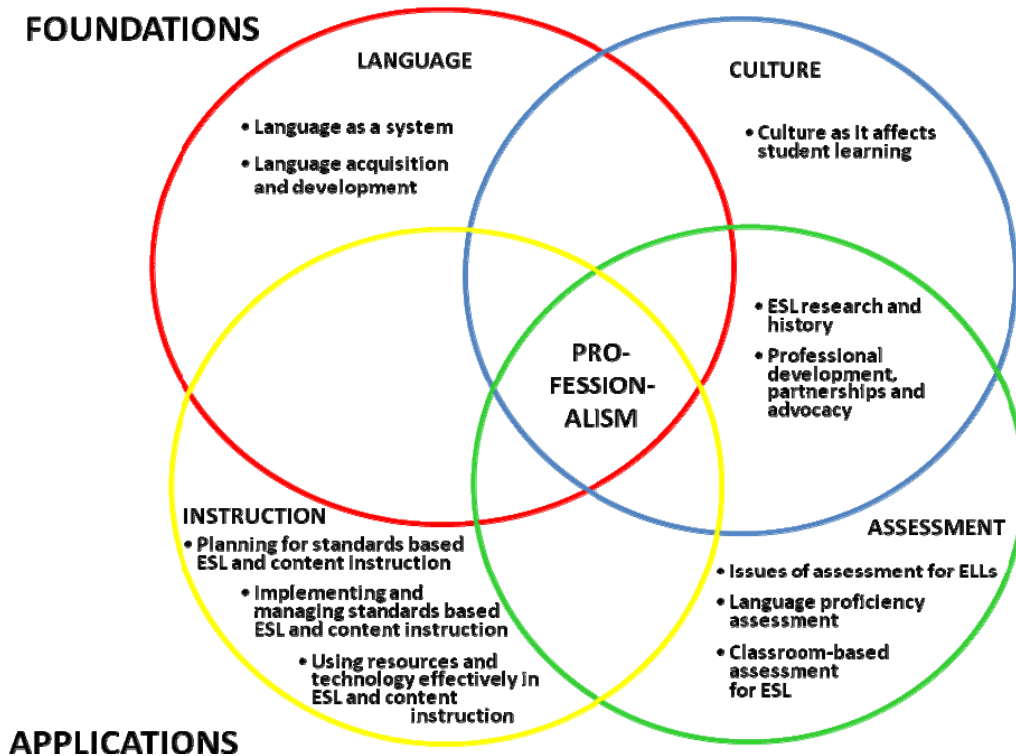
FOUNDATIONS

LANGUAGE

• Language as a system
• Language acquisition and development

CULTURE

• Culture as it affects student learning

PRO-FESSION-ALISM

• ESL research and history
• Professional development, partnerships and advocacy

INSTRUCTION
• Planning for standards based ESL and content instruction
• Implementing and managing standards based ESL and content instruction
• Using resources and technology effectively in ESL and content instruction

ASSESSMENT
• Issues of assessment for ELLs
• Language proficiency assessment
• Classroom-based assessment for ESL

APPLICATIONS